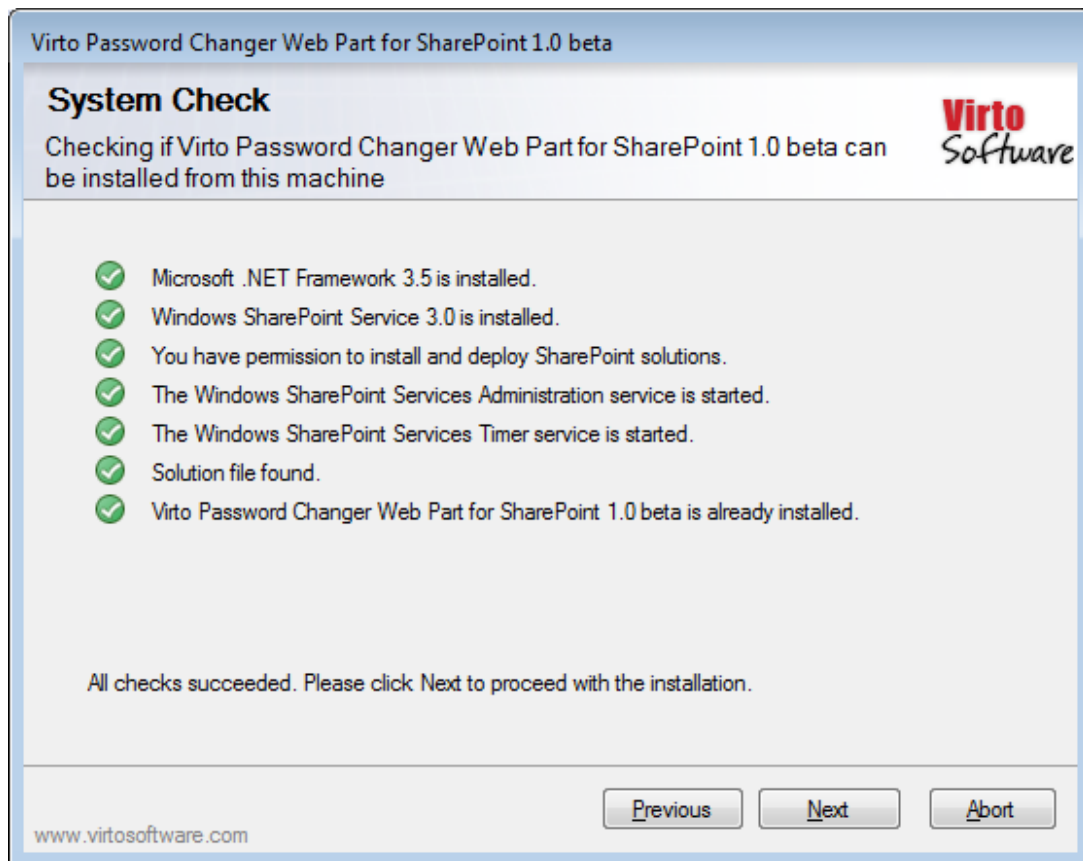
Virto Password Changer Web Part for SharePoint 1.0 beta

System Check

Checking if Virto Password Changer Web Part for SharePoint 1.0 beta can be installed from this machine

Virto Software

Microsoft .NET Framework 3.5 is installed.
Windows SharePoint Service 3.0 is installed.
You have permission to install and deploy SharePoint solutions.
The Windows SharePoint Services Administration service is started.
The Windows SharePoint Services Timer service is started.
Solution file found.
Virto Password Changer Web Part for SharePoint 1.0 beta is already installed.

All checks succeeded. Please click Next to proceed with the installation.

Previous Next Abort

www.virtosoftware.com